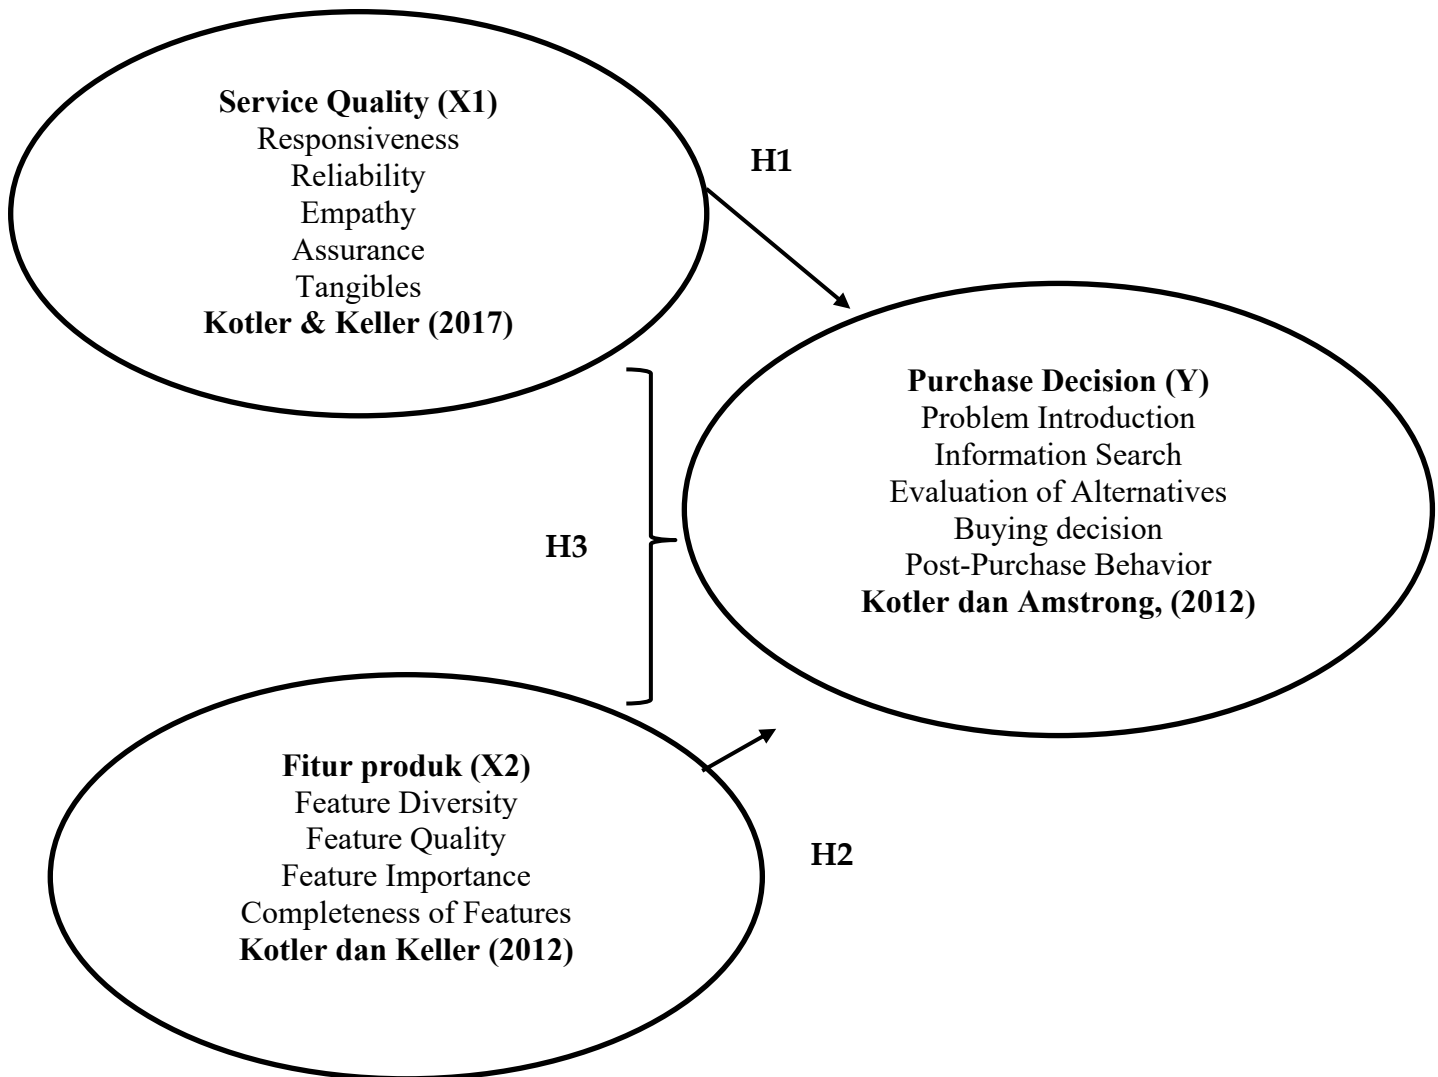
Service Quality (X1)
Responsiveness
Reliability
Empathy
Assurance
Tangibles
Kotler & Keller (2017)

H1

Purchase Decision (Y)
Problem Introduction
Information Search
Evaluation of Alternatives
Buying decision
Post-Purchase Behavior
Kotler dan Amstrong, (2012)

H3

Fitur produk (X2)
Feature Diversity
Feature Quality
Feature Importance
Completeness of Features
Kotler dan Keller (2012)

H2